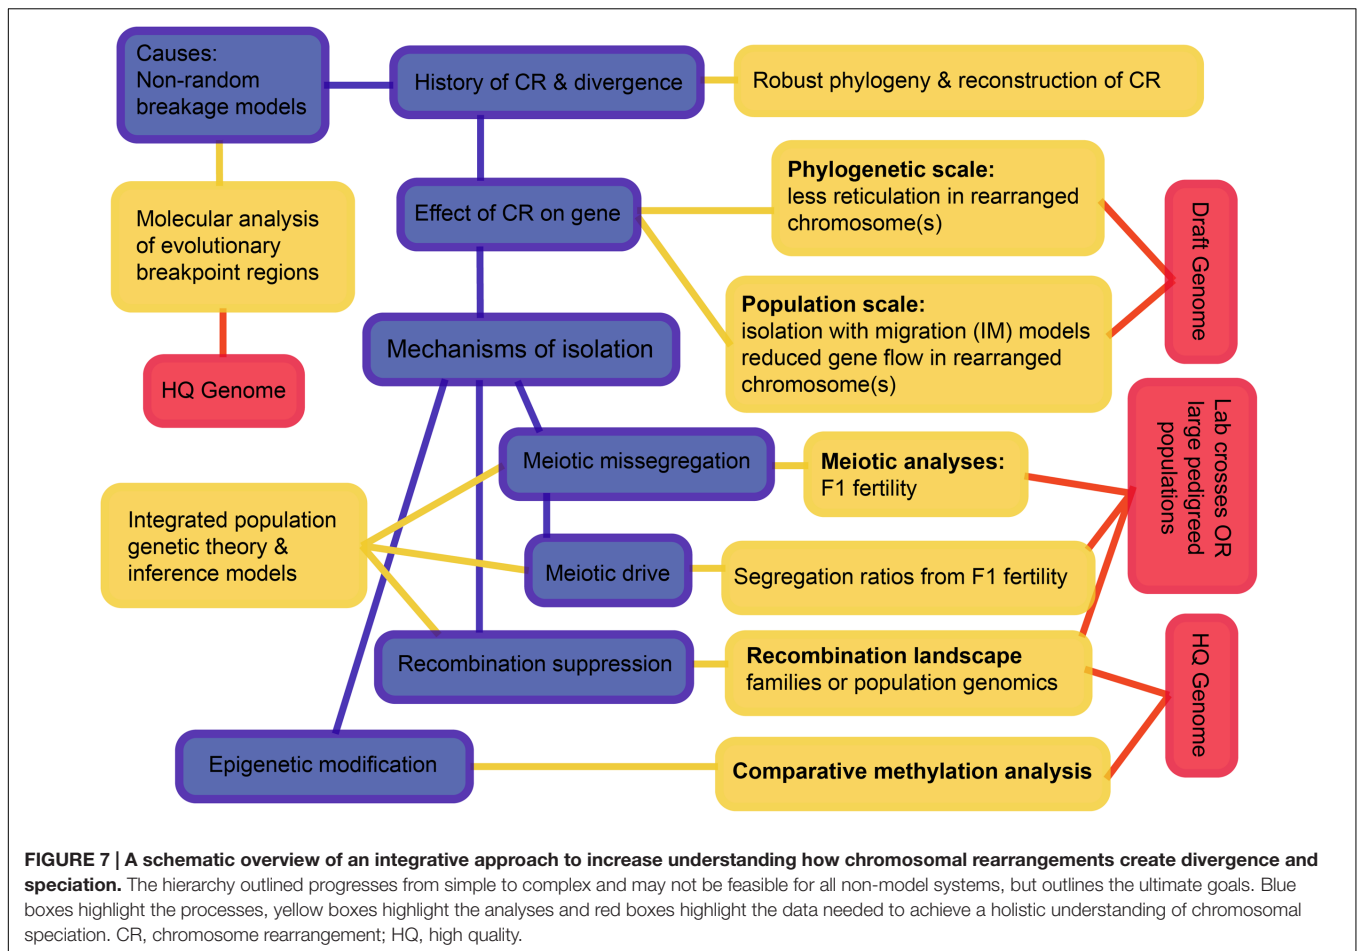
Causes:
Non-random breakage models

History of CR & divergence

Robust phylogeny & reconstruction of CR

Molecular analysis of evolutionary breakpoint regions

Effect of CR on gene

**Phylogenetic scale:**
less reticulation in rearranged chromosome(s)

Draft Genome

HQ Genome

Mechanisms of isolation

**Population scale:**
isolation with migration (IM) models reduced gene flow in rearranged chromosome(s)

Lab crosses OR large pedigreed populations

Meiotic missegregation

**Meiotic analyses:**
F1 fertility

Integrated population genetic theory & inference models

Meiotic drive

Segregation ratios from F1 fertility

Recombination suppression

**Recombination landscape**
families or population genomics

HQ Genome

Epigenetic modification

**Comparative methylation analysis**

**FIGURE 7 | A schematic overview of an integrative approach to increase understanding how chromosomal rearrangements create divergence and speciation.** The hierarchy outlined progresses from simple to complex and may not be feasible for all non-model systems, but outlines the ultimate goals. Blue boxes highlight the processes, yellow boxes highlight the analyses and red boxes highlight the data needed to achieve a holistic understanding of chromosomal speciation. CR, chromosome rearrangement; HQ, high quality.